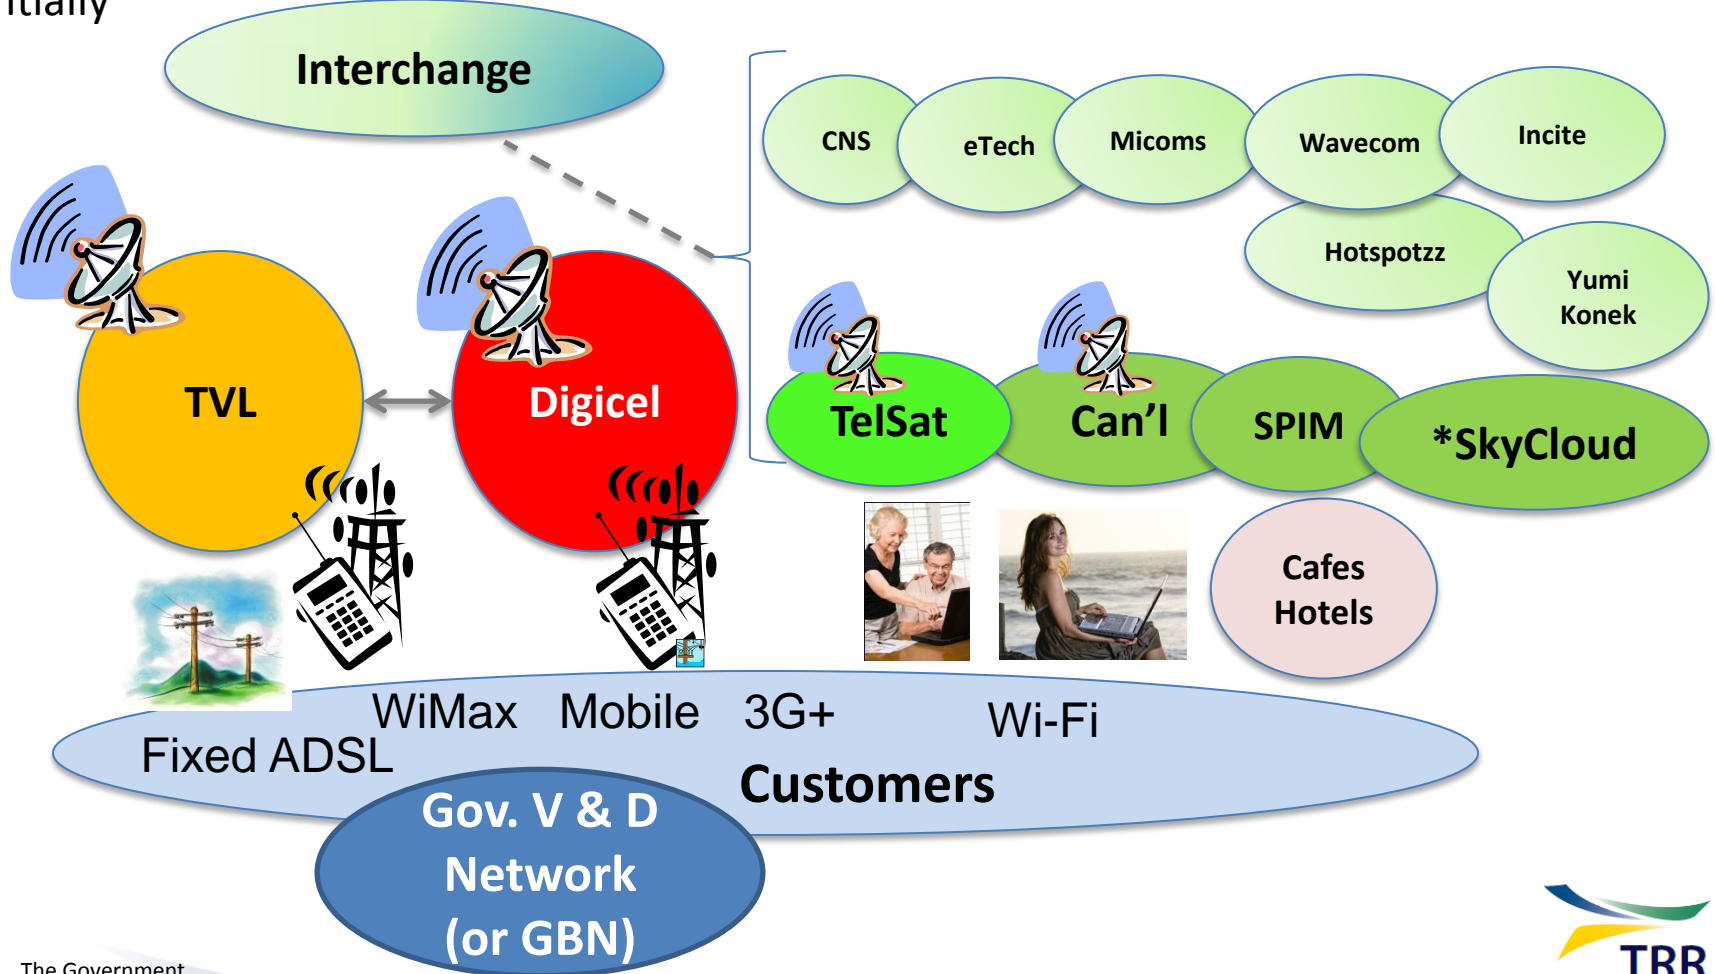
itially

Interchange

CNS eTech Micoms Wavecom Incite

Hotspotzz

Yumi Konek

TVL

Digicel

TelSat

Can'l

SPIM

*SkyCloud

Cafes Hotels

WiMax Mobile 3G+ Wi-Fi

Fixed ADSL

Customers

Gov. V & D Network (or GBN)

The Government

TRR